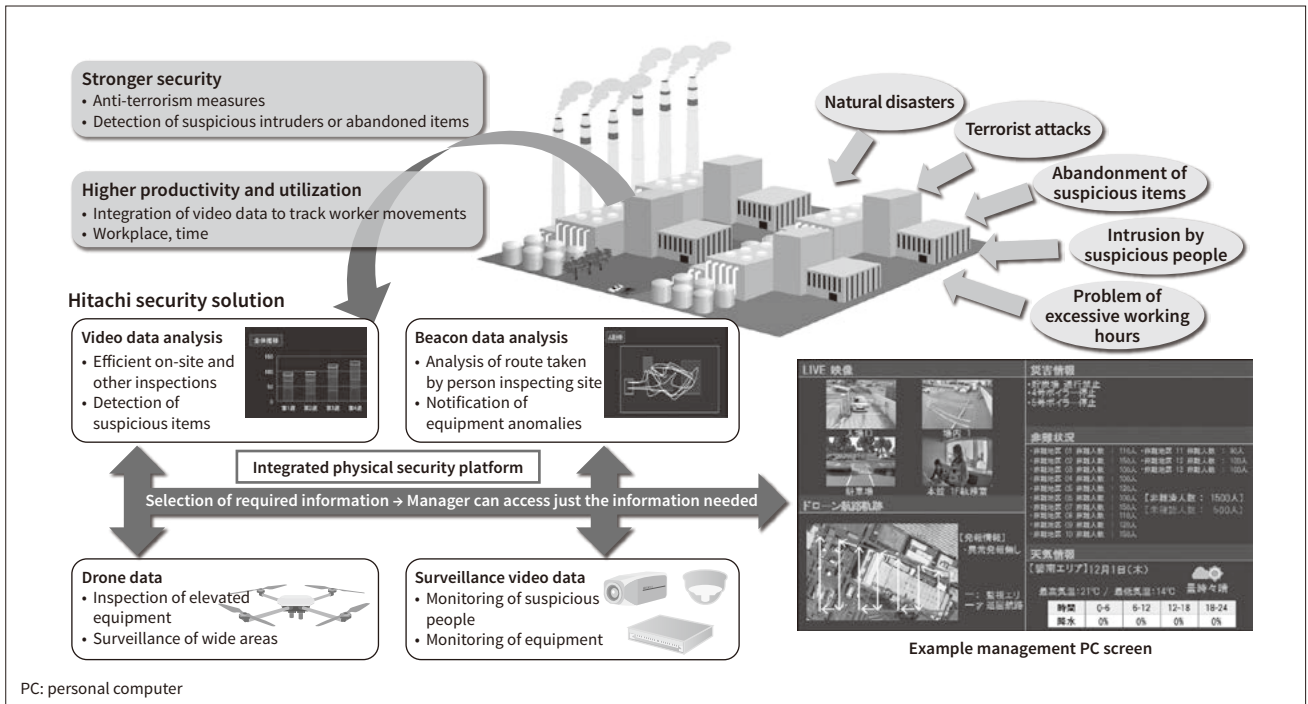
Stronger security
• Anti-terrorism measures
• Detection of suspicious intruders or abandoned items

Higher productivity and utilization
• Integration of video data to track worker movements
• Workplace, time

Natural disasters

Terrorist attacks

Abandonment of suspicious items

Intrusion by suspicious people

Problem of excessive working hours

Hitachi security solution

Video data analysis
• Efficient on-site and other inspections
• Detection of suspicious items

Beacon data analysis
• Analysis of route taken by person inspecting site
• Notification of equipment anomalies

Integrated physical security platform

Selection of required information → Manager can access just the information needed

Drone data
• Inspection of elevated equipment
• Surveillance of wide areas

Surveillance video data
• Monitoring of suspicious people
• Monitoring of equipment

LIVE 映像

災害情報

避難状況

【避難済人数： 1500人】

ドローン航路軌跡

天気情報

【管理エリア】12月1日(木)

最高気温:21℃ / 最低気温:14℃

曇時々晴

| 時間 | 0-6 | 6-12 | 12-18 | 18-24 |
|---|---|---|---|---|
| 降水 | 0% | 0% | 0% | 0% |

Example management PC screen

PC: personal computer